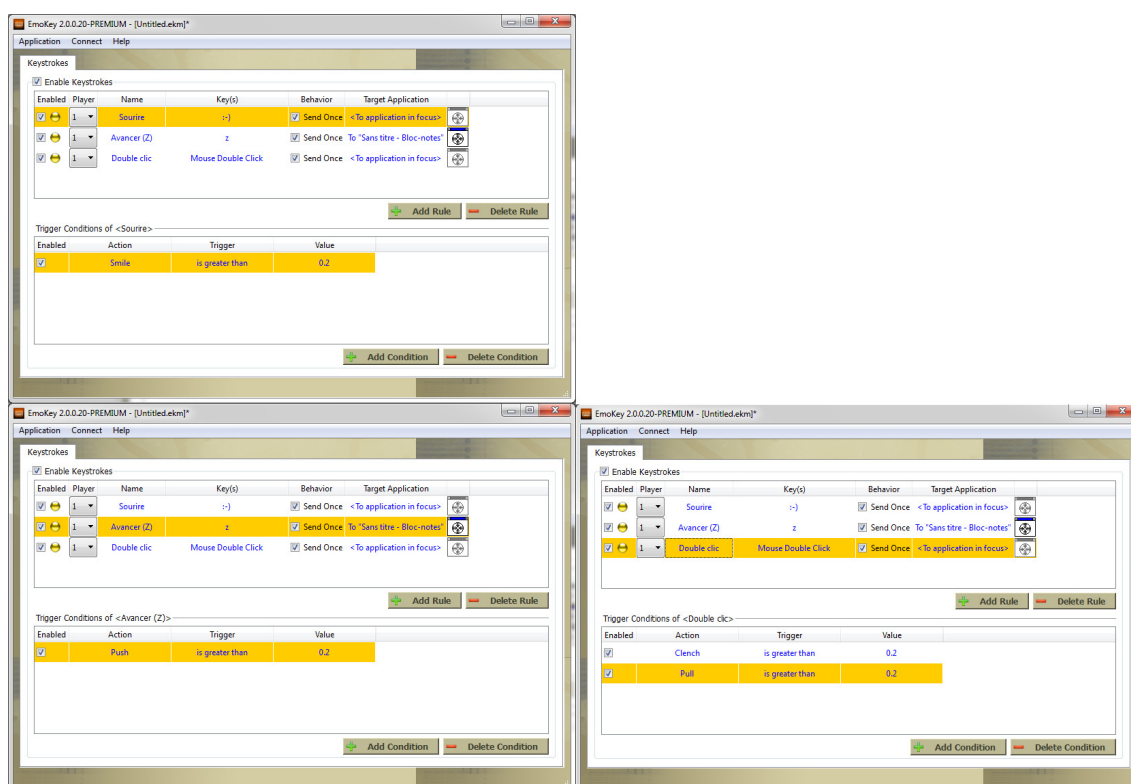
EmoKey 2.0.0.20-PREMIUM - [Untitled.ekm]*

Application Connect Help

Keystrokes

Enable Keystrokes

| Enabled | Player | Name | Key(s) | Behavior | Target Application |
|---|---|---|---|---|---|
| | 1 | Sourire | :-) | Send Once | <To application in focus> |
| | 1 | Avancer (Z) | z | Send Once | To "Sans titre - Bloc-notes" |
| | 1 | Double clic | Mouse Double Click | Send Once | <To application in focus> |

Add Rule Delete Rule

Trigger Conditions of <Sourire>

| Enabled | Action | Trigger | Value |
|---|---|---|---|
| | Smile | is greater than | 0.2 |

Add Condition Delete Condition

EmoKey 2.0.0.20-PREMIUM - [Untitled.ekm]*

Application Connect Help

Keystrokes

Enable Keystrokes

| Enabled | Player | Name | Key(s) | Behavior | Target Application |
|---|---|---|---|---|---|
| | 1 | Sourire | :-) | Send Once | <To application in focus> |
| | 1 | Avancer (Z) | z | Send Once | To "Sans titre - Bloc-notes" |
| | 1 | Double clic | Mouse Double Click | Send Once | <To application in focus> |

Add Rule Delete Rule

Trigger Conditions of <Avancer (Z)>

| Enabled | Action | Trigger | Value |
|---|---|---|---|
| | Push | is greater than | 0.2 |

Add Condition Delete Condition

EmoKey 2.0.0.20-PREMIUM - [Untitled.ekm]*

Application Connect Help

Keystrokes

Enable Keystrokes

| Enabled | Player | Name | Key(s) | Behavior | Target Application |
|---|---|---|---|---|---|
| | 1 | Sourire | :-) | Send Once | <To application in focus> |
| | 1 | Avancer (Z) | z | Send Once | To "Sans titre - Bloc-notes" |
| | 1 | Double clic | Mouse Double Click | Send Once | <To application in focus> |

Add Rule Delete Rule

Trigger Conditions of <Double clic>

| Enabled | Action | Trigger | Value |
|---|---|---|---|
| | Clench | is greater than | 0.2 |
| | Pull | is greater than | 0.2 |

Add Condition Delete Condition